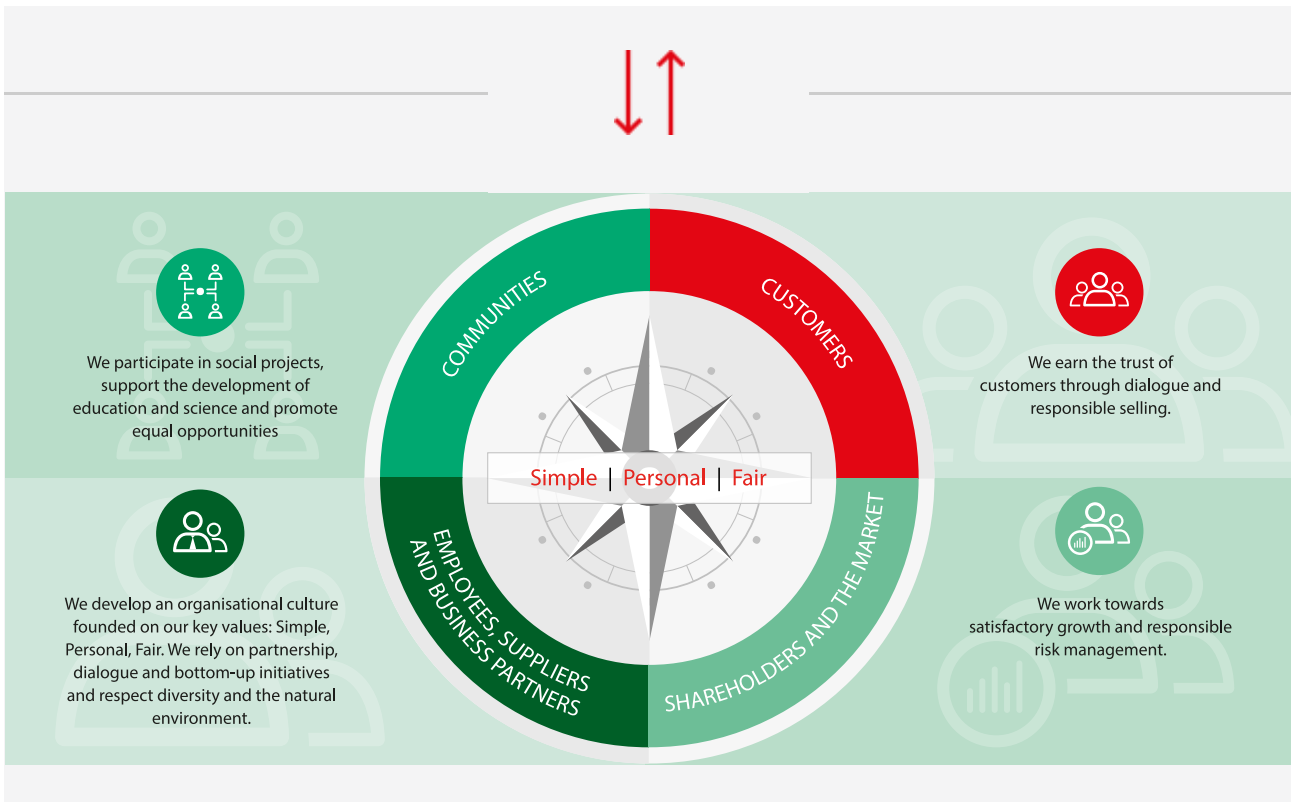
We participate in social projects, support the development of education and science and promote equal opportunities

COMMUNITIES

CUSTOMERS

We earn the trust of customers through dialogue and responsible selling.

Simple | Personal | Fair

We develop an organisational culture founded on our key values: Simple, Personal, Fair. We rely on partnership, dialogue and bottom-up initiatives and respect diversity and the natural environment.

EMPLOYEES, SUPPLIERS AND BUSINESS PARTNERS

SHAREHOLDERS AND THE MARKET

We work towards satisfactory growth and responsible risk management.